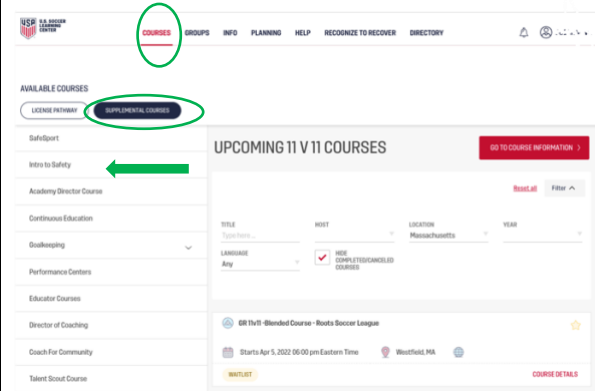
USA U.S. SOCCER LEARNING CENTER

COURSES GROUPS INFO PLANNING HELP RECOGNIZE TO RECOVER DIRECTORY

AVAILABLE COURSES

LICENSE PATHWAY SUPPLEMENTAL COURSES

SafeSport
Intro to Safety
Academy Director Course
Continuous Education
Goalkeeping
Performance Centers
Educator Courses
Director of Coaching
Coach For Community
Talent Scout Course

UPCOMING 11 V 11 COURSES

GO TO COURSE INFORMATION

Reset all Filter

TITLE
Type here...

HOST

LOCATION
Massachusetts

YEAR

LANGUAGE
Any

HIDE COMPLETED/CANCELED COURSES

GR 11v11 -Blended Course - Roots Soccer League

Starts Apr 5, 2022 06:00 pm Eastern Time

Westfield, MA

WAITLIST

COURSE DETAILS